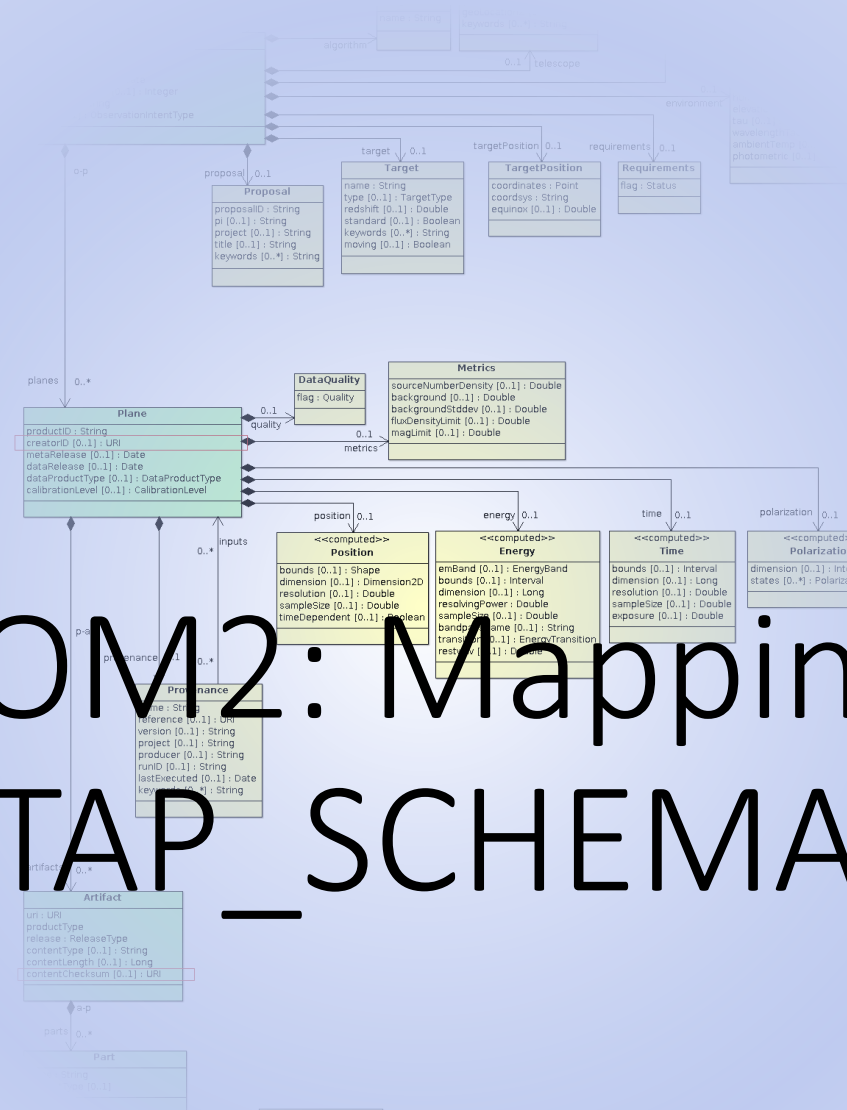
OM2: Mappin
TAP_SCHEMA

algorithm
0..1 telescope
environment
target 0..1
targetPosition 0..1
requirements 0..1
o-p
proposal 0..1

Proposal
proposalID : String
pi [0..1] : String
project [0..1] : String
title [0..1] : String
keywords [0..*] : String

Target
name : String
type [0..1] : TargetType
redshift [0..1] : Double
standard [0..1] : Boolean
keywords [0..*] : String
moving [0..1] : Boolean

TargetPosition
coordinates : Point
coordsys : String
equinox [0..1] : Double

Requirements
flag : Status

planes 0..*

DataQuality
flag : Quality

Metrics
sourceNumberDensity [0..1] : Double
background [0..1] : Double
backgroundStddev [0..1] : Double
fluxDensityLimit [0..1] : Double
magLimit [0..1] : Double

0..1 quality
0..1 metrics

Plane
productID : String
creatorID [0..1] : URI
metaRelease [0..1] : Date
dataRelease [0..1] : Date
dataProductType [0..1] : DataProductType
calibrationLevel [0..1] : CalibrationLevel

position 0..1
energy 0..1
time 0..1
polarization 0..1
inputs
0..*

<<computed>>
Position
bounds [0..1] : Shape
dimension [0..1] : Dimension2D
resolution [0..1] : Double
sampleSize [0..1] : Double
timeDependent [0..1] : Boolean

<<computed>>
Energy
emBand [0..1] : EnergyBand
bounds [0..1] : Interval
dimension [0..1] : Long
resolvingPower : Double
sampleSize [0..1] : Double
bandpassName [0..1] : String
transition [0..1] : EnergyTransition
restwav [0..1] : Double

<<computed>>
Time
bounds [0..1] : Interval
dimension [0..1] : Long
resolution [0..1] : Double
sampleSize [0..1] : Double
exposure [0..1] : Double

<<computed>>
Polarizatio
dimension [0..1] : Int
states [0..*] : Polariz

p-a
provenance 0..1
0..*

Provenance
name : String
reference [0..1] : URI
version [0..1] : String
project [0..1] : String
producer [0..1] : String
runID [0..1] : String
lastExecuted [0..1] : Date
keywords [0..*] : String

artifacts 0..*

Artifact
uri : URI
productType
release : ReleaseType
contentType [0..1] : String
contentLength [0..1] : Long
contentChecksum [0..1] : URI

a-p
parts 0..*

Part